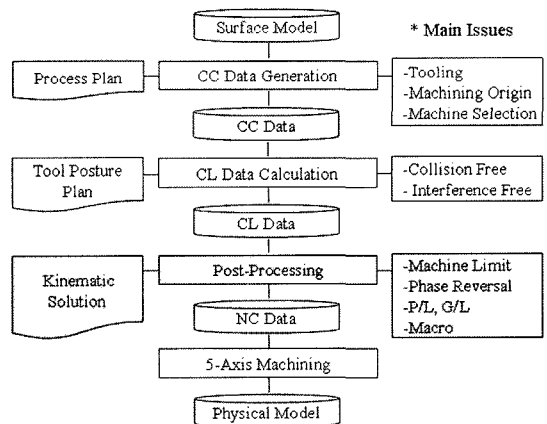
Surface Model

* Main Issues

Process Plan

CC Data Generation

-Tooling
-Machining Origin
-Machine Selection

CC Data

Tool Posture Plan

CL Data Calculation

-Collision Free
- Interference Free

CL Data

Kinematic Solution

Post-Processing

-Machine Limit
-Phase Reversal
-P/L, G/L
-Macro

NC Data

5-Axis Machining

Physical Model